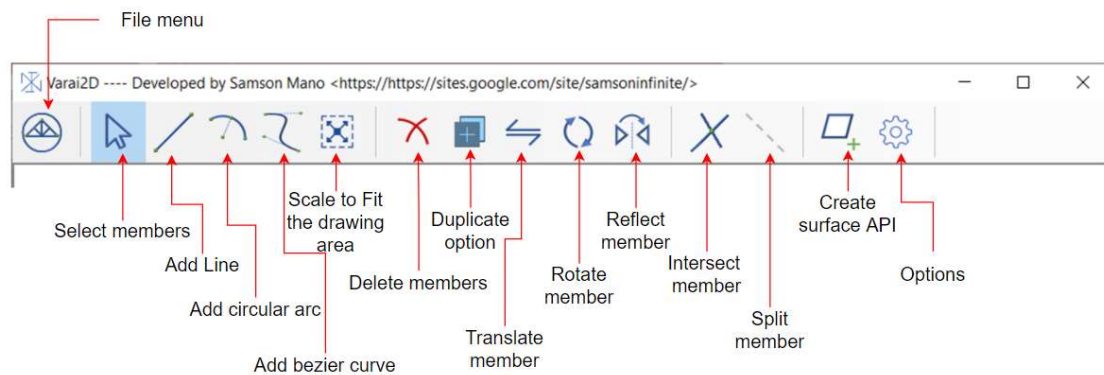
File menu

Varai2D ---- Developed by Samson Mano <https://https://sites.google.com/site/samsoninfinite/>

Select members

Add Line

Add circular arc

Add bezier curve

Scale to Fit the drawing area

Delete members

Duplicate option

Translate member

Rotate member

Reflect member

Intersect member

Split member

Create surface API

Options